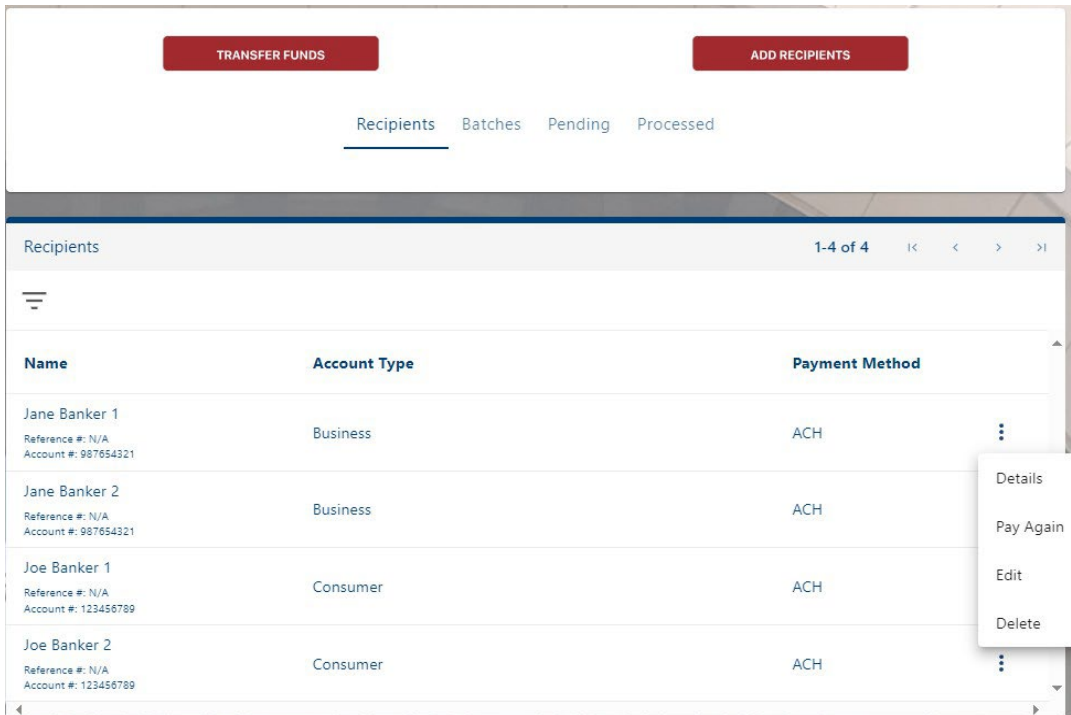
TRANSFER FUNDS

ADD RECIPIENTS

Recipients Batches Pending Processed

Recipients

1-4 of 4

| Name | Account Type | Payment Method |
|---|---|---|
| Jane Banker 1<br>Reference #: N/A<br>Account #: 987654321 | Business | ACH |
| Jane Banker 2<br>Reference #: N/A<br>Account #: 987654321 | Business | ACH |
| Joe Banker 1<br>Reference #: N/A<br>Account #: 123456789 | Consumer | ACH |
| Joe Banker 2<br>Reference #: N/A<br>Account #: 123456789 | Consumer | ACH |

Details

Pay Again

Edit

Delete